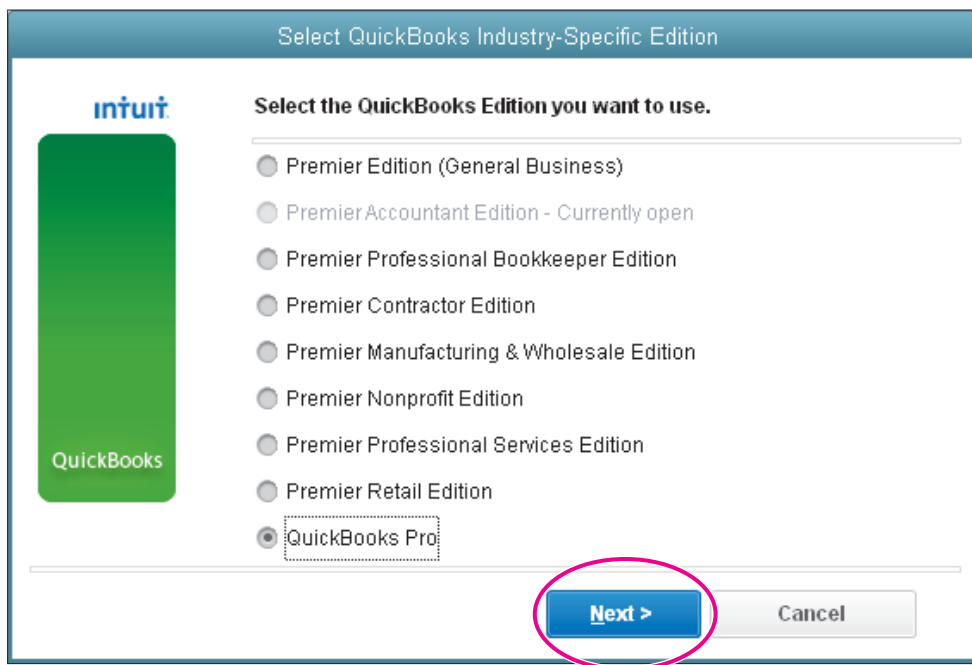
Select QuickBooks Industry-Specific Edition

intuit

QuickBooks

Select the QuickBooks Edition you want to use.

Premier Edition (General Business)

Premier Accountant Edition - Currently open

Premier Professional Bookkeeper Edition

Premier Contractor Edition

Premier Manufacturing & Wholesale Edition

Premier Nonprofit Edition

Premier Professional Services Edition

Premier Retail Edition

QuickBooks Pro

Next >

Cancel